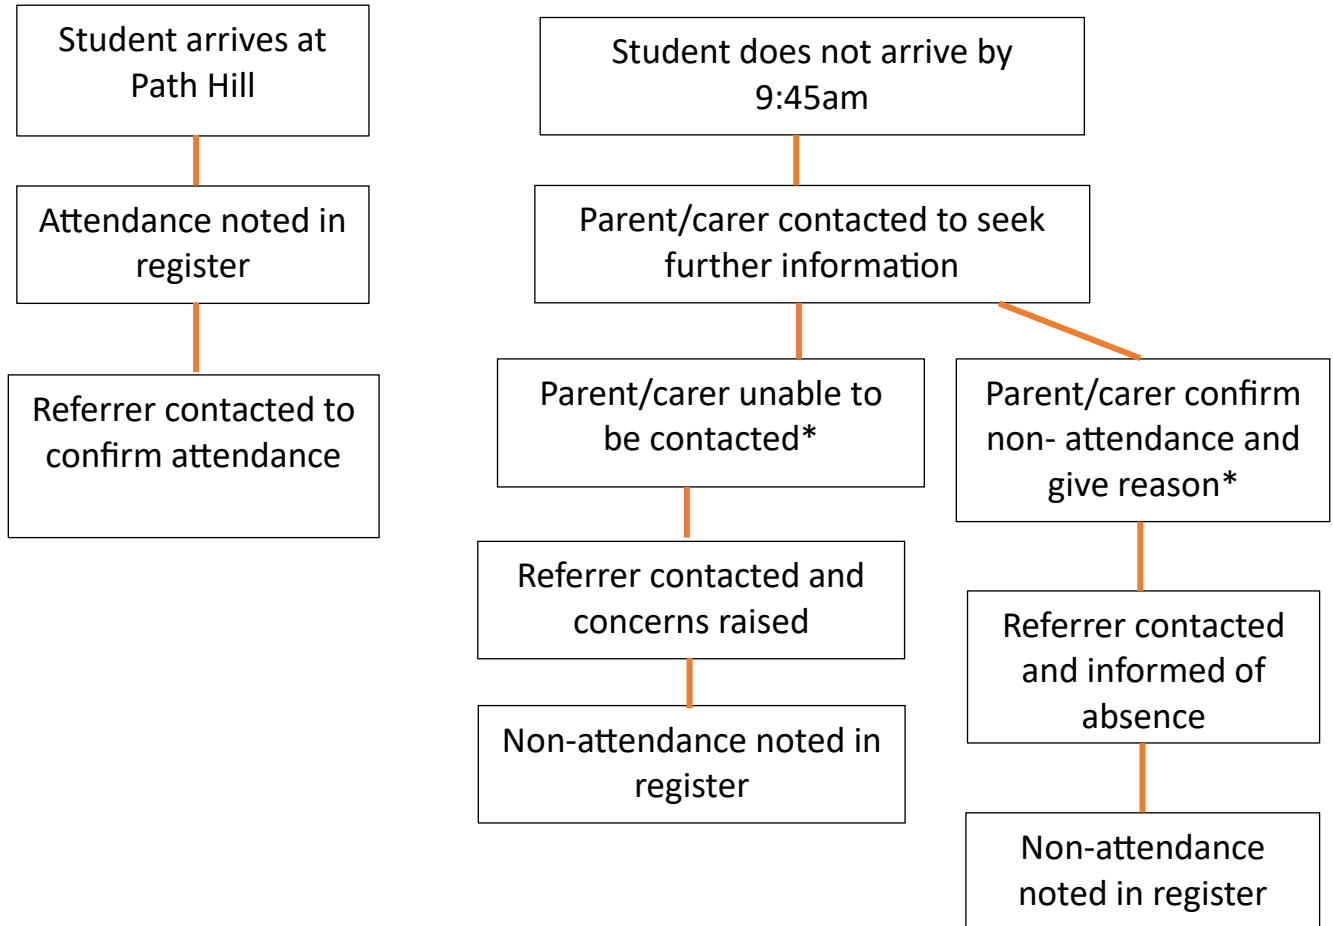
Student arrives at Path Hill

Attendance noted in register

Referrer contacted to confirm attendance

Student does not arrive by 9:45am

Parent/carer contacted to seek further information

Parent/carer unable to be contacted*

Referrer contacted and concerns raised

Non-attendance noted in register

Parent/carer confirm non- attendance and give reason*

Referrer contacted and informed of absence

Non-attendance noted in register